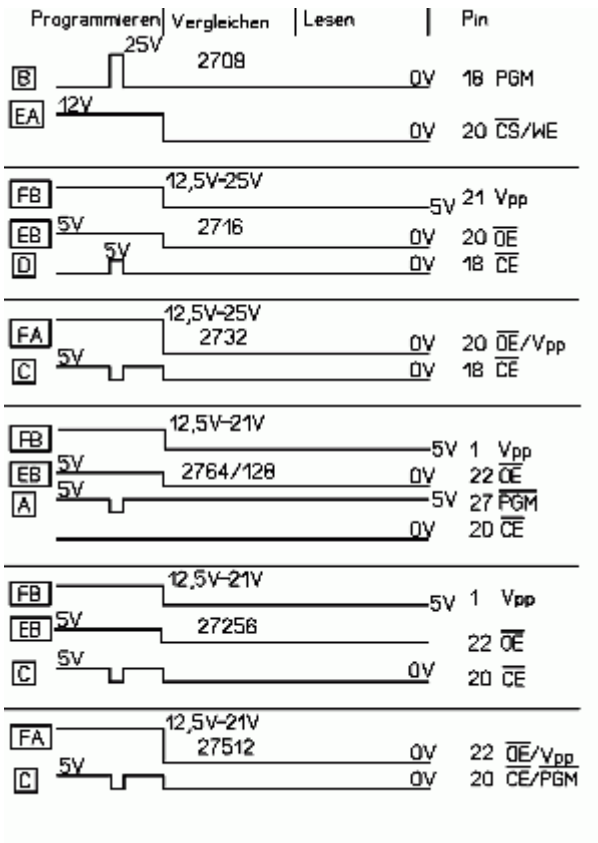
Programmieren | Vergleichen | Lesen | Pin

B 25V 2708 0V 18 PGM
EA 12V 0V 20 $\overline{CS}$/WE

FB 12,5V-25V 5V 21 Vpp
EB 5V 2716 0V 20 $\overline{OE}$
D 5V 0V 18 $\overline{CE}$

FA 12,5V-25V 2732 0V 20 $\overline{OE}$/Vpp
C 5V 0V 18 $\overline{CE}$

FB 12,5V-21V 5V 1 Vpp
EB 5V 2764/128 0V 22 $\overline{OE}$
A 5V 5V 27 $\overline{PGM}$
0V 20 $\overline{CE}$

FB 12,5V-21V 5V 1 Vpp
EB 5V 27256 22 $\overline{OE}$
C 5V 0V 20 $\overline{CE}$

FA 12,5V-21V 27512 0V 22 $\overline{OE}$/Vpp
C 5V 0V 20 $\overline{CE/PGM}$